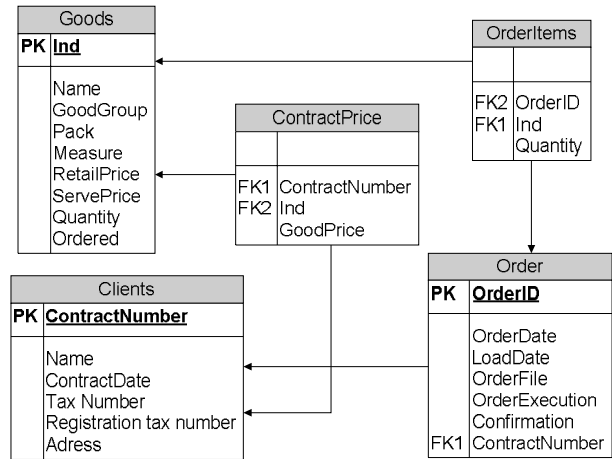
| Goods | |
|---|---|
| PK | Ind |
| | Name<br>GoodGroup<br>Pack<br>Measure<br>RetailPrice<br>ServePrice<br>Quantity<br>Ordered |

| OrderItems | |
|---|---|
| | |
| FK2<br>FK1 | OrderID<br>Ind<br>Quantity |

| ContractPrice | |
|---|---|
| | |
| FK1<br>FK2 | ContractNumber<br>Ind<br>GoodPrice |

| Clients | |
|---|---|
| PK | ContractNumber |
| | Name<br>ContractDate<br>Tax Number<br>Registration tax number<br>Adress |

| Order | |
|---|---|
| PK | OrderID |
| <br><br><br><br><br>FK1 | OrderDate<br>LoadDate<br>OrderFile<br>OrderExecution<br>Confirmation<br>ContractNumber |